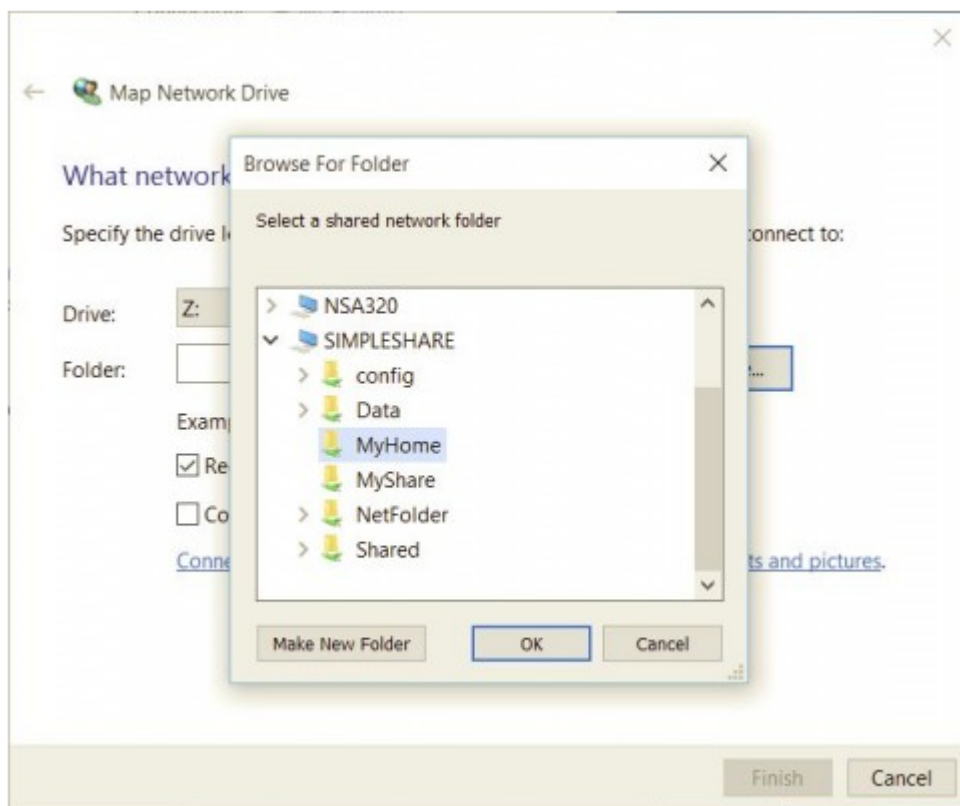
Map Network Drive

What network

Specify the drive l

onnect to:

Drive: Z:

Folder:

Examp

Re

Co

Conn

ts and pictures.

Browse For Folder

Select a shared network folder

NSA320
SIMPLESHARE
config
Data
MyHome
MyShare
NetFolder
Shared

Make New Folder

OK

Cancel

Finish

Cancel